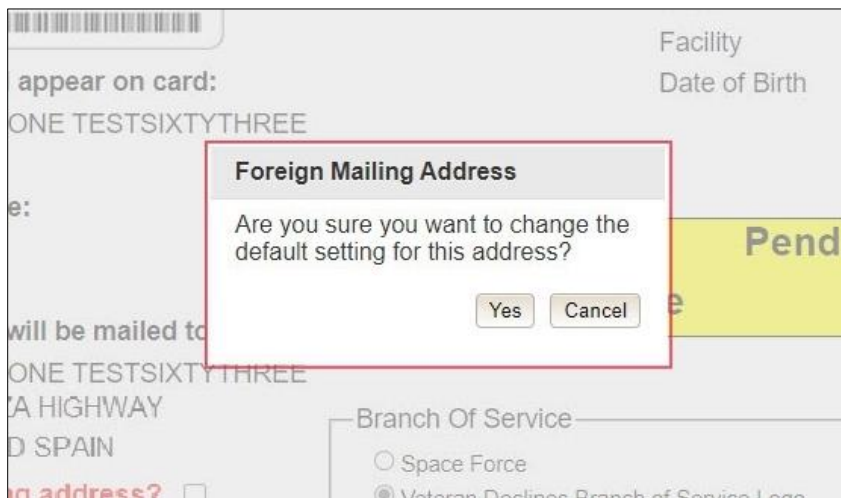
appear on card:
ONE TESTSIXTYTHREE

e:

will be mailed to
ONE TESTSIXTYTHREE
A HIGHWAY
D SPAIN
g address?

Facility
Date of Birth

Pend

e

Foreign Mailing Address

Are you sure you want to change the default setting for this address?

Yes Cancel

Branch Of Service
Space Force
Veteran Declines Branch of Service Logo